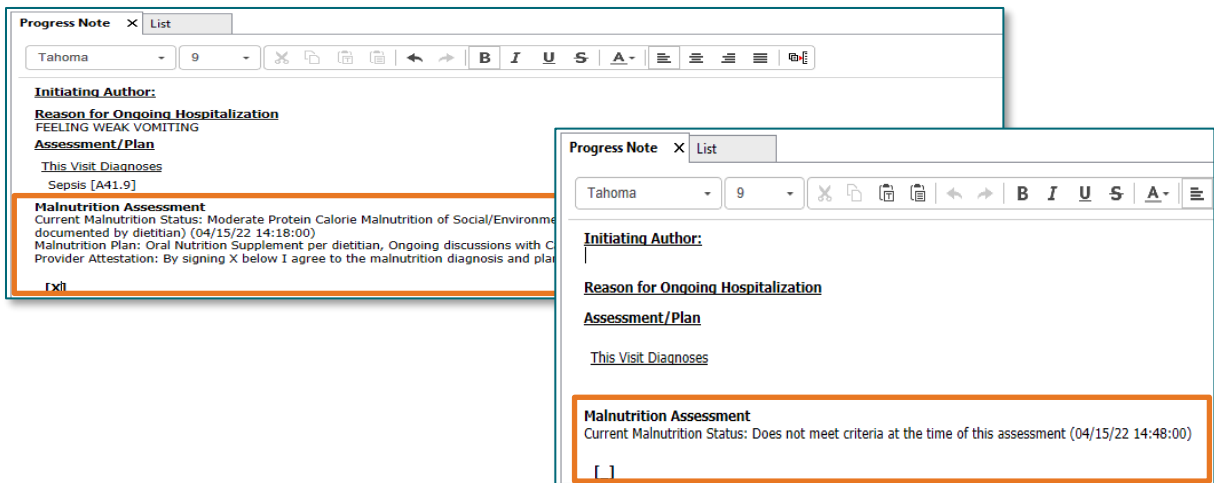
Progress Note ✕ List

Tahoma 9

B I U S A

Initiating Author:

Reason for Ongoing Hospitalization
FEELING WEAK VOMITING

Assessment/Plan

This Visit Diagnoses

Sepsis [A41.9]

Malnutrition Assessment
Current Malnutrition Status: Moderate Protein Calorie Malnutrition of Social/Environme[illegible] documented by dietitian) (04/15/22 14:18:00)
Malnutrition Plan: Oral Nutrition Supplement per dietitian, Ongoing discussions with C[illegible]
Provider Attestation: By signing X below I agree to the malnutrition diagnosis and pla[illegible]

[X]

Progress Note ✕ List

Tahoma 9

B I U S A

Initiating Author:

Reason for Ongoing Hospitalization

Assessment/Plan

This Visit Diagnoses

Malnutrition Assessment
Current Malnutrition Status: Does not meet criteria at the time of this assessment (04/15/22 14:48:00)

[ ]